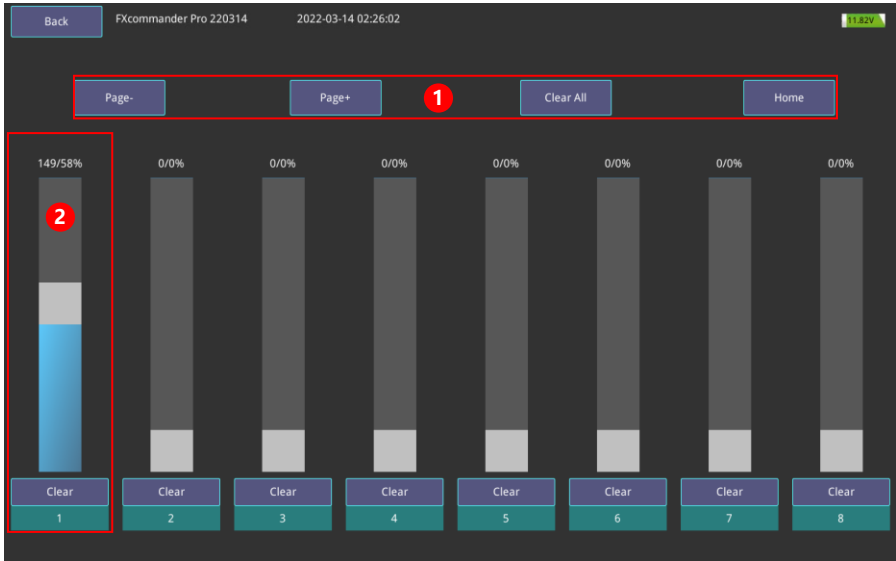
Back FXcommander Pro 220314 2022-03-14 02:26:02 11.82V

Page- Page+ 1 Clear All Home

149/58% 0/0% 0/0% 0/0% 0/0% 0/0% 0/0% 0/0%

2

| Clear | Clear | Clear | Clear | Clear | Clear | Clear | Clear |
|---|---|---|---|---|---|---|---|
| 1 | 2 | 3 | 4 | 5 | 6 | 7 | 8 |